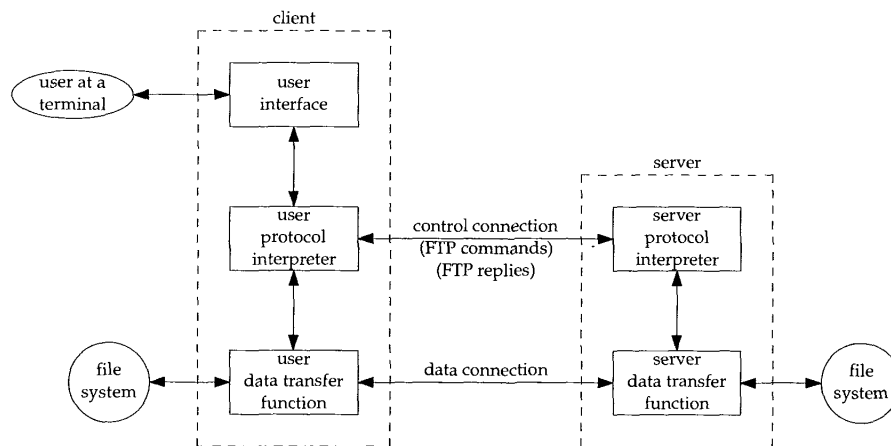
client

user at a terminal

user interface

user protocol interpreter

control connection
(FTP commands)
(FTP replies)

server

server protocol interpreter

file system

user data transfer function

data connection

server data transfer function

file system